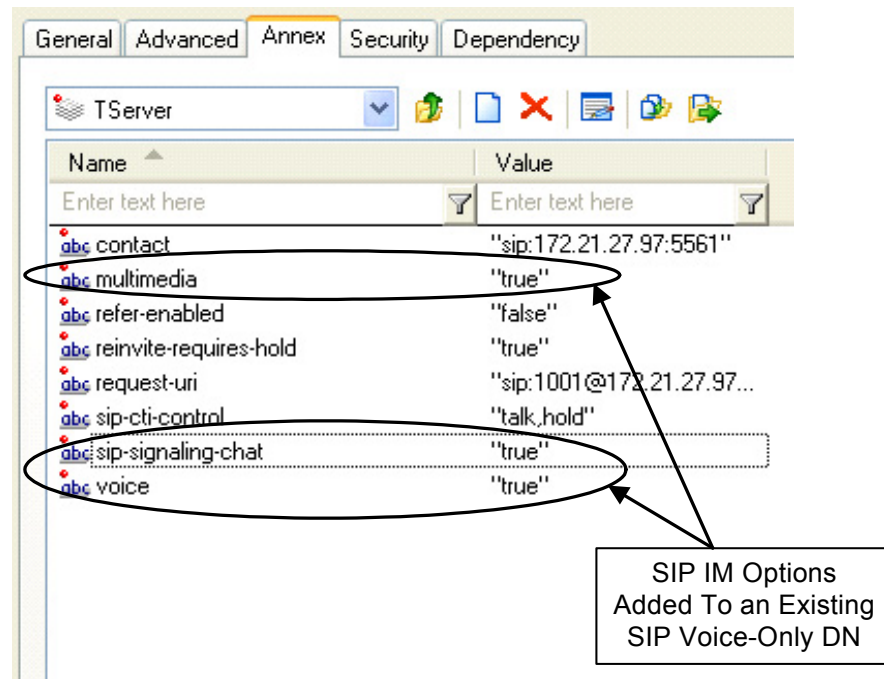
General | Advanced | Annex | Security | Dependency

TServer

| Name | Value |
|---|---|
| Enter text here | Enter text here |
| abc contact | "sip:172.21.27.97:5561" |
| abc multimedia | "true" |
| abc refer-enabled | "false" |
| abc reinvite-requires-hold | "true" |
| abc request-uri | "sip:1001@172.21.27.97... |
| abc sip-cti-control | "talk,hold" |
| abc sip-signaling-chat | "true" |
| abc voice | "true" |

SIP IM Options Added To an Existing SIP Voice-Only DN